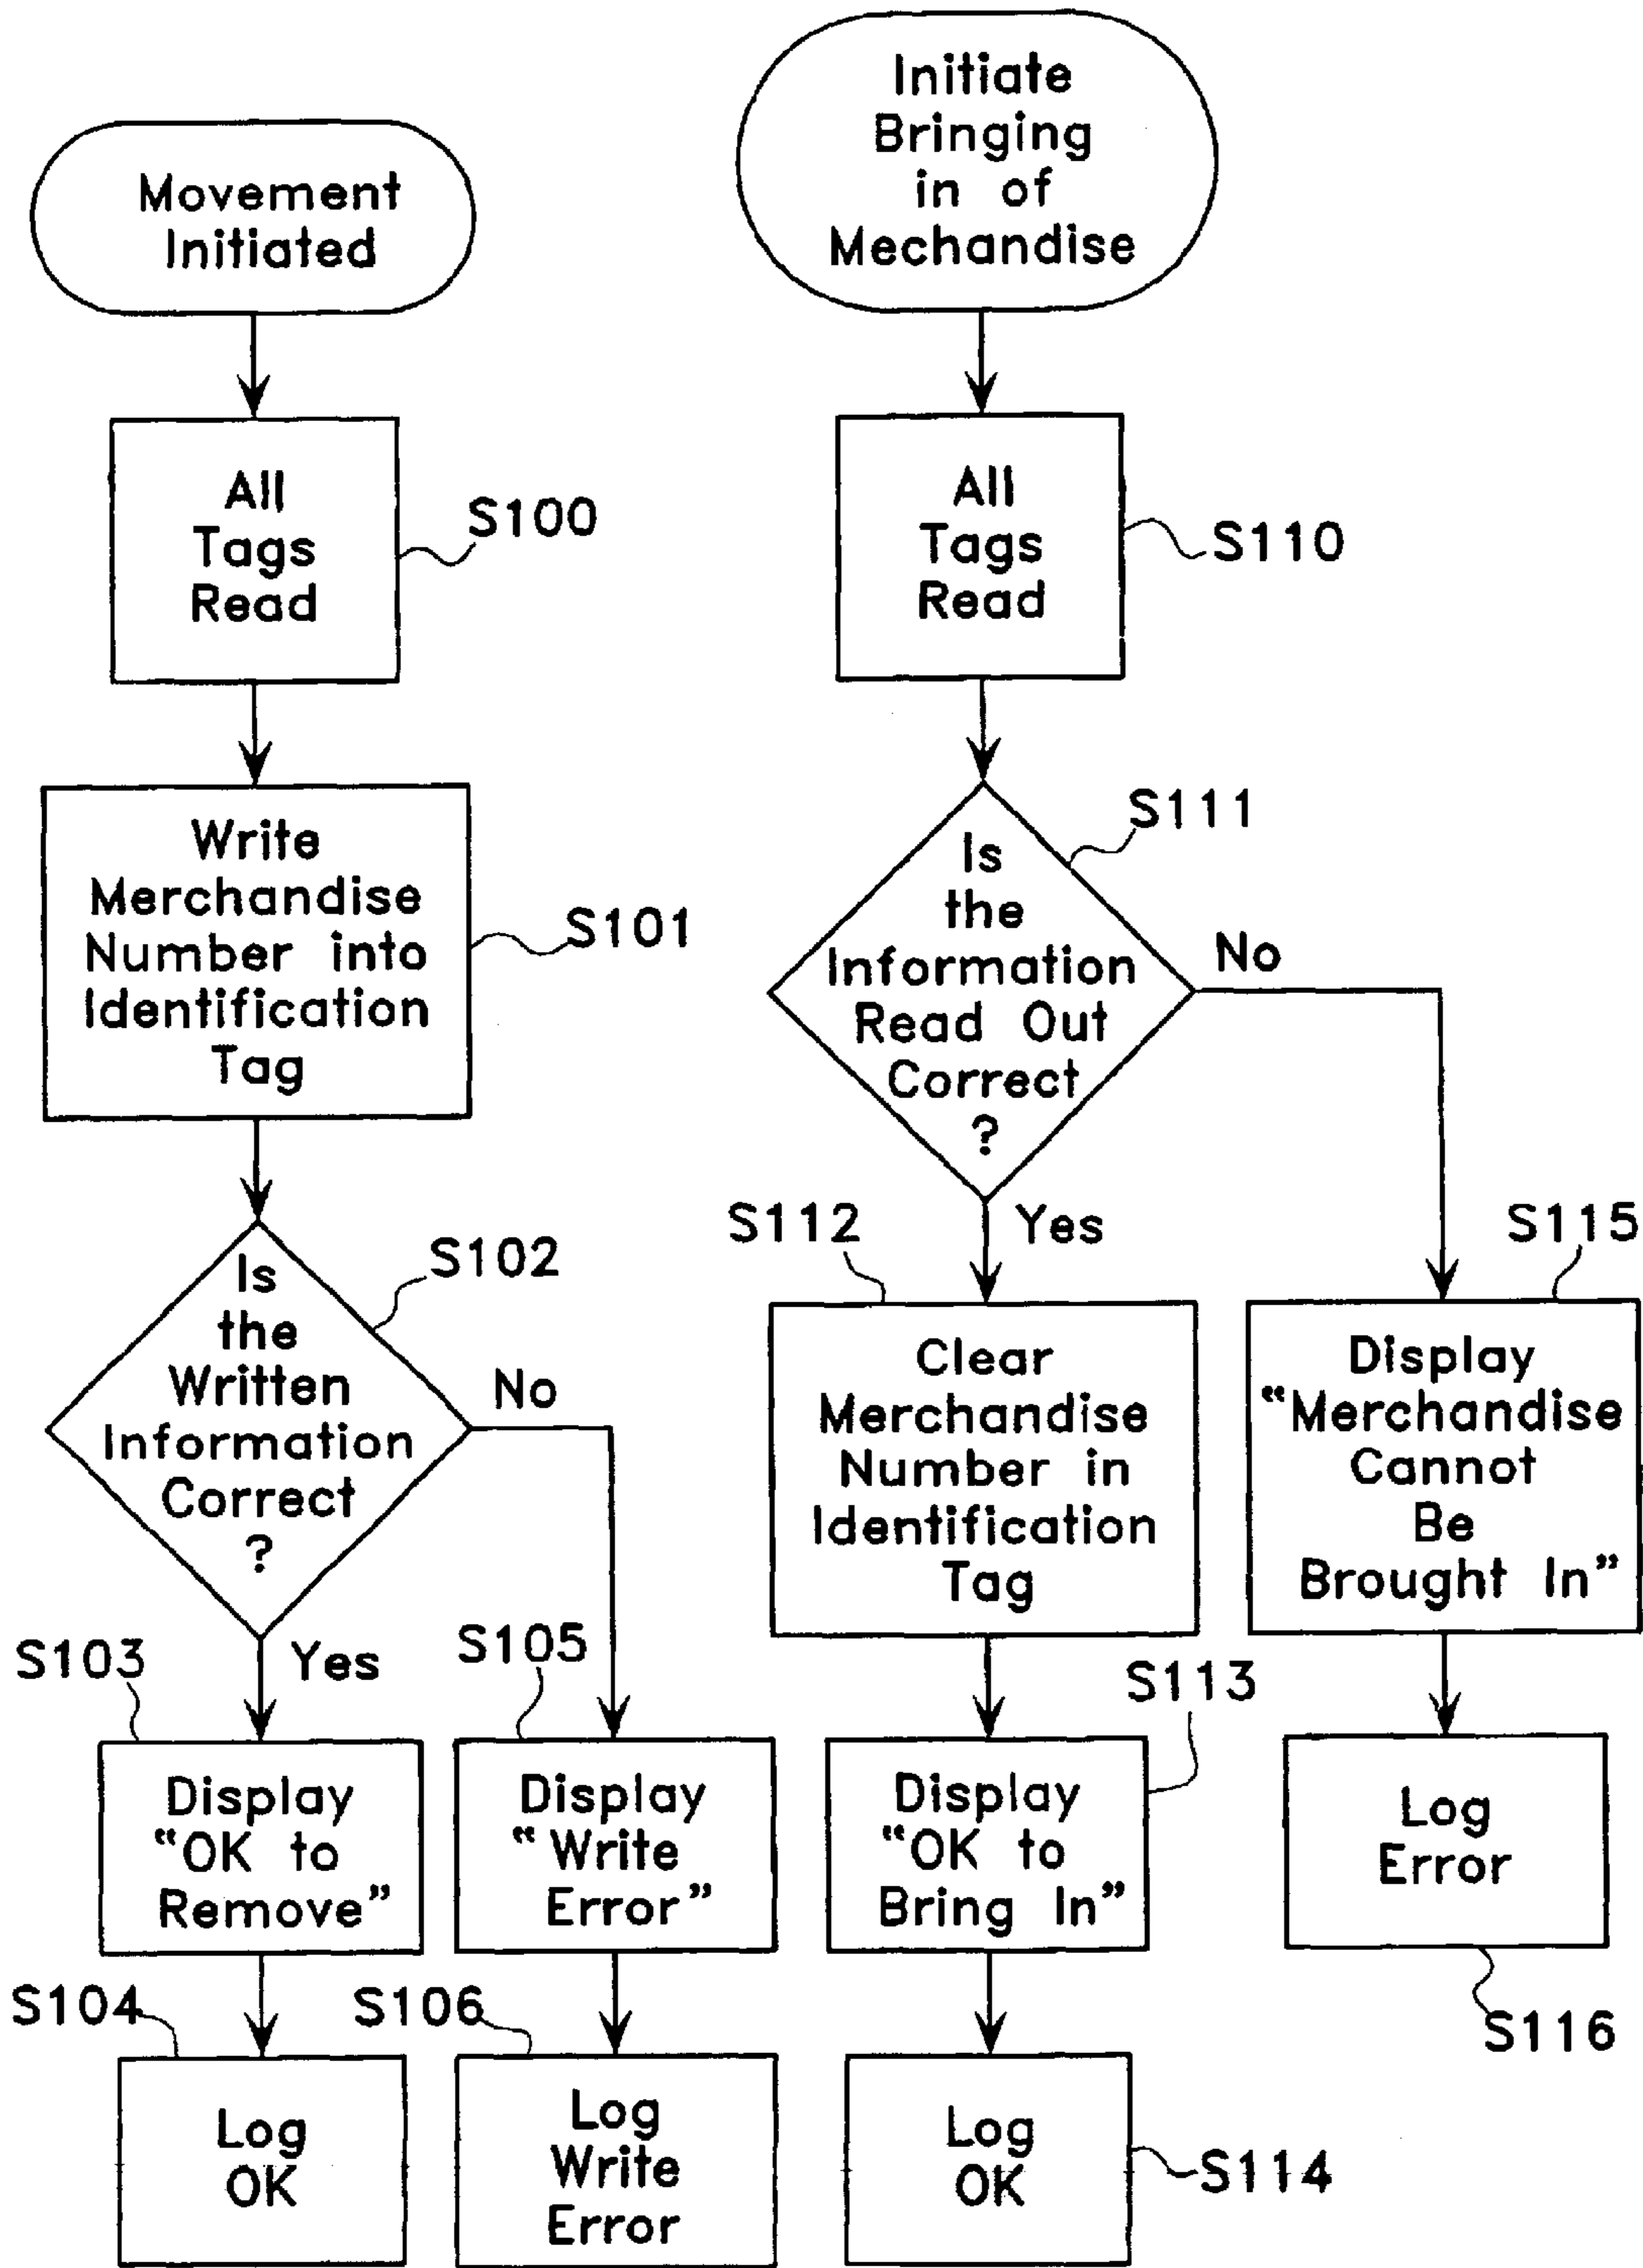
Movement Initiated

All Tags Read

S100

Write Merchandise Number into Identification Tag

S101

Is the Written Information Correct ?

S102

No

Yes

S103

Display "OK to Remove"

S105

Display " Write Error"

S104

Log OK

S106

Log Write Error

Initiate Bringing in of Mechandise

All Tags Read

S110

Is the Information Read Out Correct ?

S111

No

Yes

S112

Clear Merchandise Number in Identification Tag

S115

Display "Merchandise Cannot Be Brought In"

S113

Display "OK to Bring In"

Log Error

S116

Log OK

S114